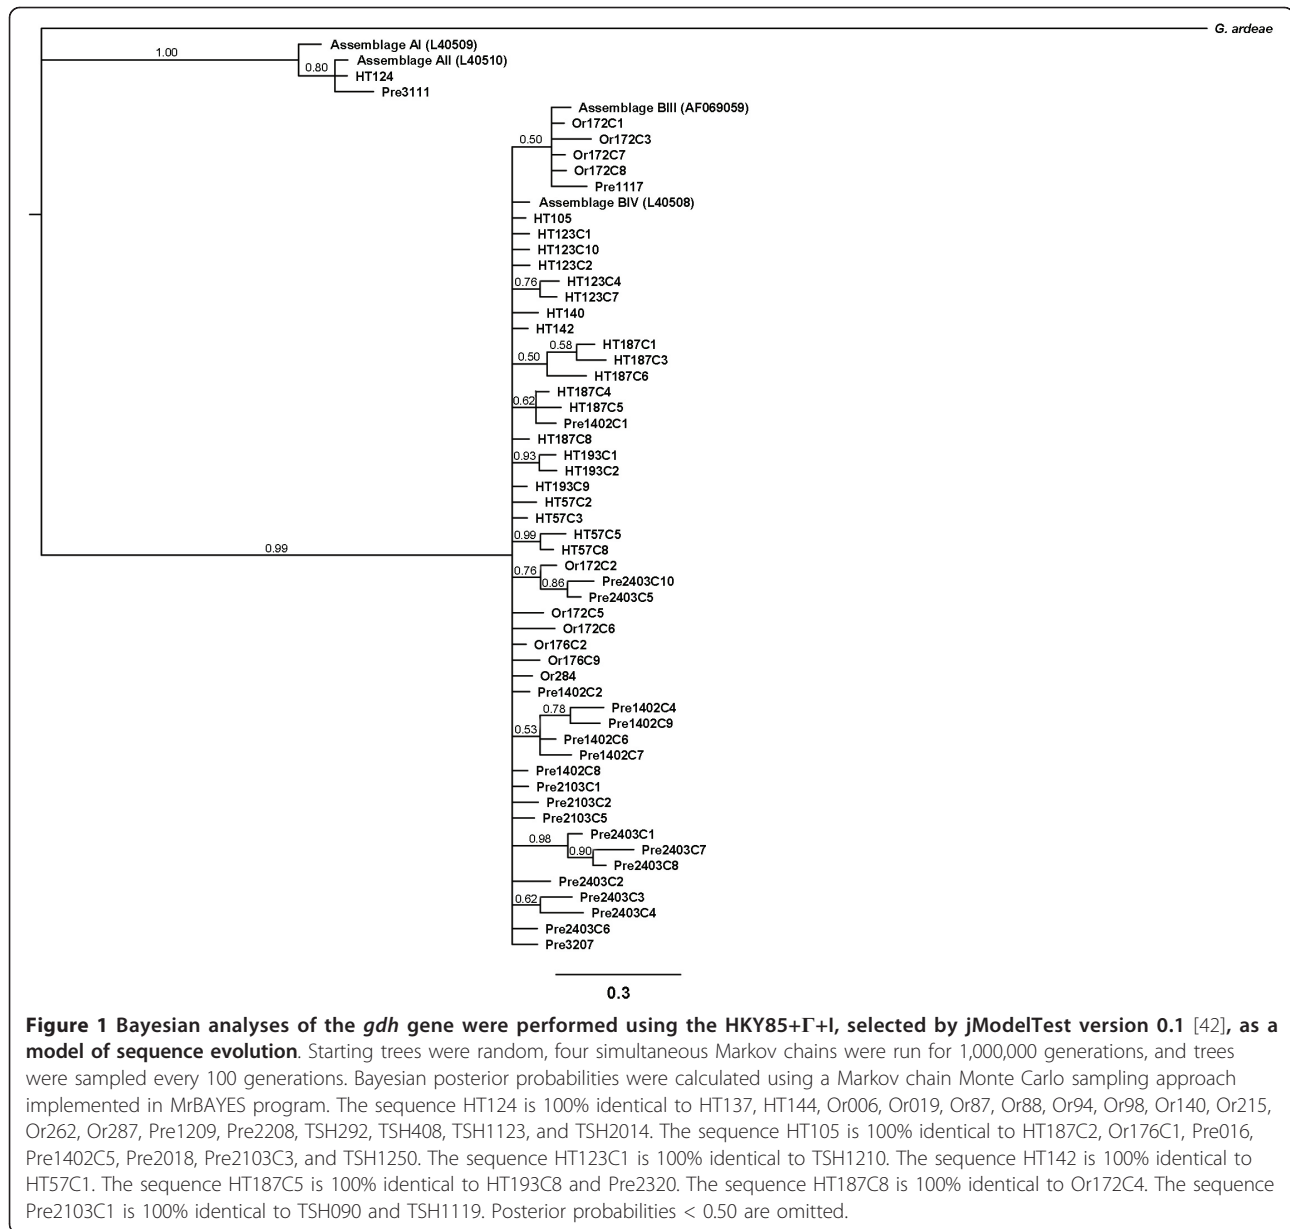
G. ardeae

1.00

Assemblage AI (L40509)

0.80

Assemblage AII (L40510)

HT124

Pre3111

Assemblage BIII (AF069059)

Or172C1

0.50

Or172C3

Or172C7

Or172C8

Pre1117

Assemblage BIV (L40508)

HT105

HT123C1

HT123C10

HT123C2

0.76

HT123C4

HT123C7

HT140

HT142

0.58

HT187C1

0.50

HT187C3

HT187C6

HT187C4

0.62

HT187C5

Pre1402C1

HT187C8

0.93

HT193C1

HT193C2

HT193C9

HT57C2

HT57C3

0.99

0.99

HT57C5

HT57C8

0.76

Or172C2

0.86

Pre2403C10

Pre2403C5

Or172C5

Or172C6

Or176C2

Or176C9

Or284

Pre1402C2

0.78

Pre1402C4

Pre1402C9

0.53

Pre1402C6

Pre1402C7

Pre1402C8

Pre2103C1

Pre2103C2

Pre2103C5

0.98

Pre2403C1

0.90

Pre2403C7

Pre2403C8

Pre2403C2

0.62

Pre2403C3

Pre2403C4

Pre2403C6

Pre3207

0.3

**Figure 1 Bayesian analyses of the *gdh* gene were performed using the HKY85+$\Gamma$+I, selected by jModelTest version 0.1** [42]**, as a model of sequence evolution**. Starting trees were random, four simultaneous Markov chains were run for 1,000,000 generations, and trees were sampled every 100 generations. Bayesian posterior probabilities were calculated using a Markov chain Monte Carlo sampling approach implemented in MrBAYES program. The sequence HT124 is 100% identical to HT137, HT144, Or006, Or019, Or87, Or88, Or94, Or98, Or140, Or215, Or262, Or287, Pre1209, Pre2208, TSH292, TSH408, TSH1123, and TSH2014. The sequence HT105 is 100% identical to HT187C2, Or176C1, Pre016, Pre1402C5, Pre2018, Pre2103C3, and TSH1250. The sequence HT123C1 is 100% identical to TSH1210. The sequence HT142 is 100% identical to HT57C1. The sequence HT187C5 is 100% identical to HT193C8 and Pre2320. The sequence HT187C8 is 100% identical to Or172C4. The sequence Pre2103C1 is 100% identical to TSH090 and TSH1119. Posterior probabilities < 0.50 are omitted.